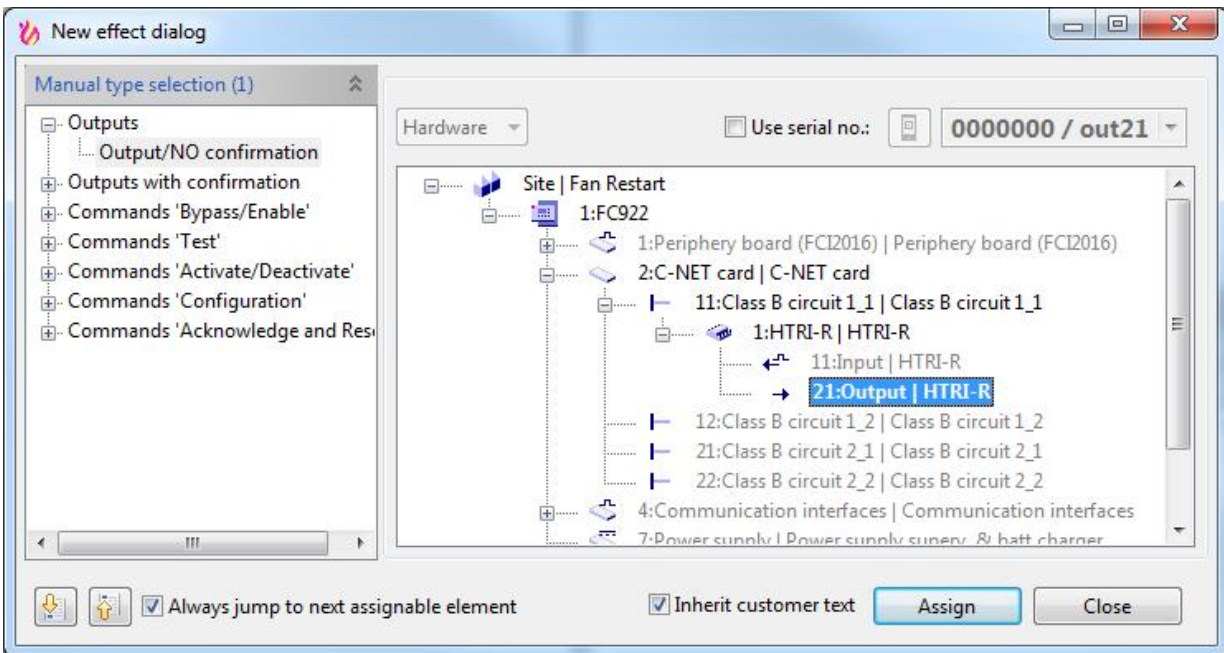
New effect dialog

Manual type selection (1)

Outputs
Output/NO confirmation
Outputs with confirmation
Commands 'Bypass/Enable'
Commands 'Test'
Commands 'Activate/Deactivate'
Commands 'Configuration'
Commands 'Acknowledge and Res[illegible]

Hardware

Use serial no.:

0000000 / out21

Site | Fan Restart
1:FC922
1:Periphery board (FCI2016) | Periphery board (FCI2016)
2:C-NET card | C-NET card
11:Class B circuit 1_1 | Class B circuit 1_1
1:HTRI-R | HTRI-R
11:Input | HTRI-R
21:Output | HTRI-R
12:Class B circuit 1_2 | Class B circuit 1_2
21:Class B circuit 2_1 | Class B circuit 2_1
22:Class B circuit 2_2 | Class B circuit 2_2
4:Communication interfaces | Communication interfaces
7:Power supply | Power supply superv. & batt charger

Always jump to next assignable element

Inherit customer text

Assign

Close